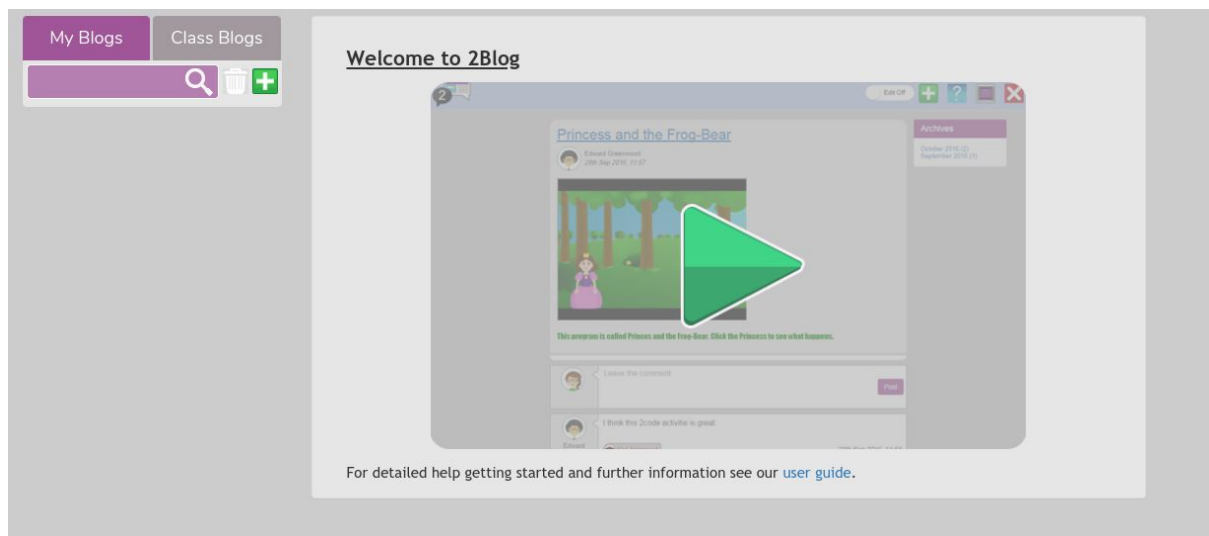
My Blogs Class Blogs

Welcome to 2Blog

Edit Off

Princess and the Frog-Bear

Edward Greenwood
28th Sep 2016, 11:57

Archives

October 2016 (2)
September 2016 (1)

This program is called Princess and the Frog-Bear. Click the Princess to see what happens.

Leave the comment

Post

I think this 2code activity is great

Edward

For detailed help getting started and further information see our user guide.